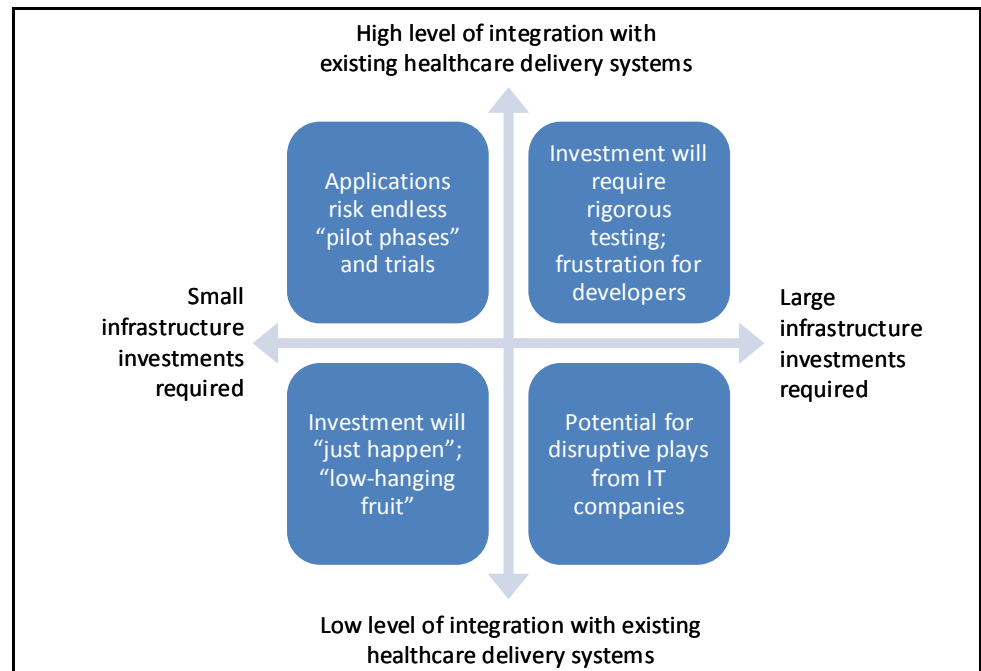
High level of integration with existing healthcare delivery systems

Applications risk endless “pilot phases” and trials

Investment will require rigorous testing; frustration for developers

Small infrastructure investments required

Large infrastructure investments required

Investment will “just happen”; “low-hanging fruit”

Potential for disruptive plays from IT companies

Low level of integration with existing healthcare delivery systems